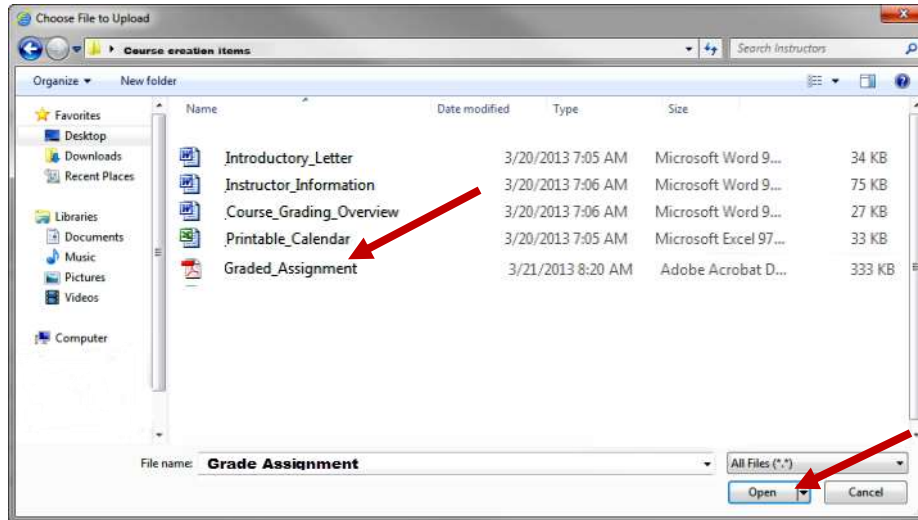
Choose File to Upload

Course creation items

Search Instructors

Organize ▾ New folder

Favorites
Desktop
Downloads
Recent Places

Libraries
Documents
Music
Pictures
Videos

Computer

| Name | Date modified | Type | Size |
|---|---|---|---|
| Introductory_Letter | 3/20/2013 7:05 AM | Microsoft Word 9... | 34 KB |
| Instructor_Information | 3/20/2013 7:06 AM | Microsoft Word 9... | 75 KB |
| Course_Grading_Overview | 3/20/2013 7:06 AM | Microsoft Word 9... | 27 KB |
| Printable_Calendar | 3/20/2013 7:05 AM | Microsoft Excel 97... | 33 KB |
| Graded_Assignment | 3/21/2013 8:20 AM | Adobe Acrobat D... | 333 KB |

File name: Grade Assignment

All Files (*.*)

Open

Cancel